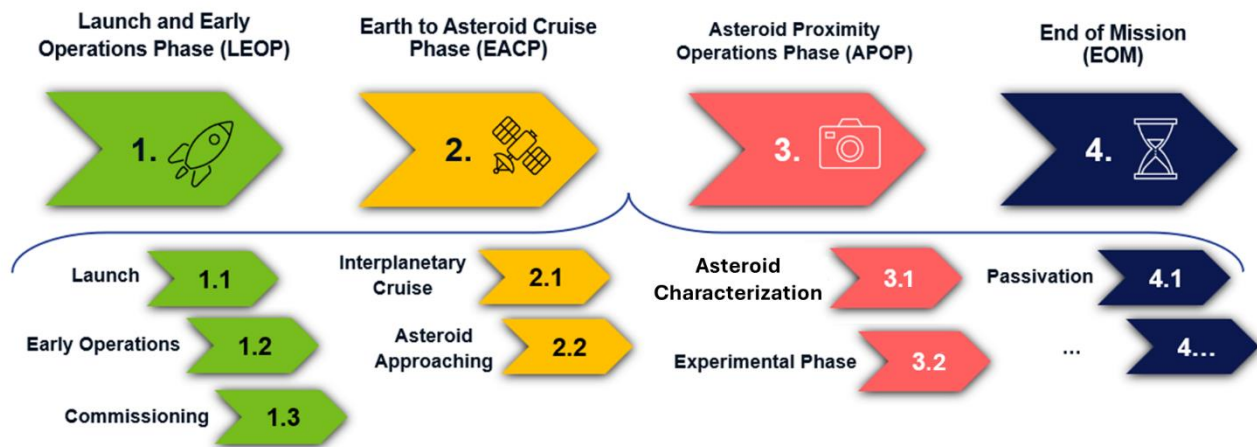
Launch and Early Operations Phase (LEOP)

1.

Earth to Asteroid Cruise Phase (EACP)

2.

Asteroid Proximity Operations Phase (APOP)

3.

End of Mission (EOM)

4.

Launch 1.1

Early Operations 1.2

Commissioning 1.3

Interplanetary Cruise 2.1

Asteroid Approaching 2.2

Asteroid Characterization 3.1

Experimental Phase 3.2

Passivation 4.1

... 4...